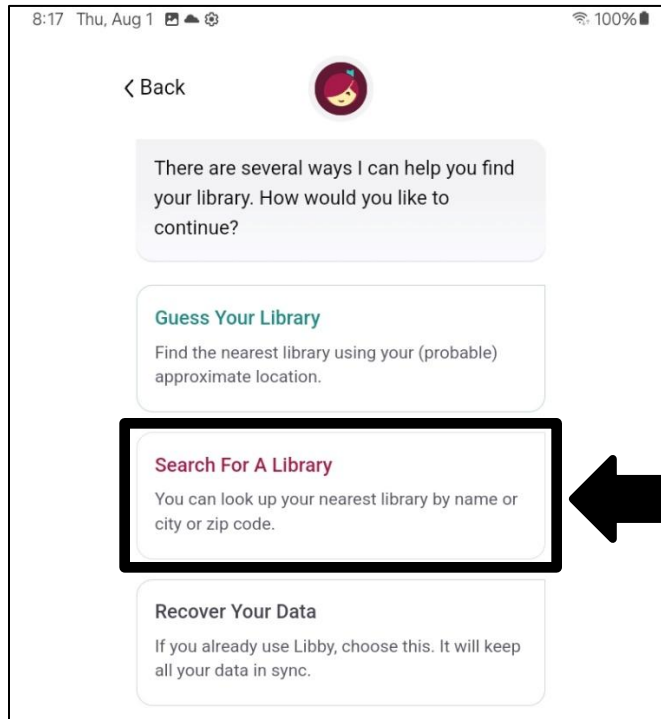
8:17 Thu, Aug 1

100%

‹ Back

There are several ways I can help you find your library. How would you like to continue?

Guess Your Library

Find the nearest library using your (probable) approximate location.

Search For A Library

You can look up your nearest library by name or city or zip code.

Recover Your Data

If you already use Libby, choose this. It will keep all your data in sync.